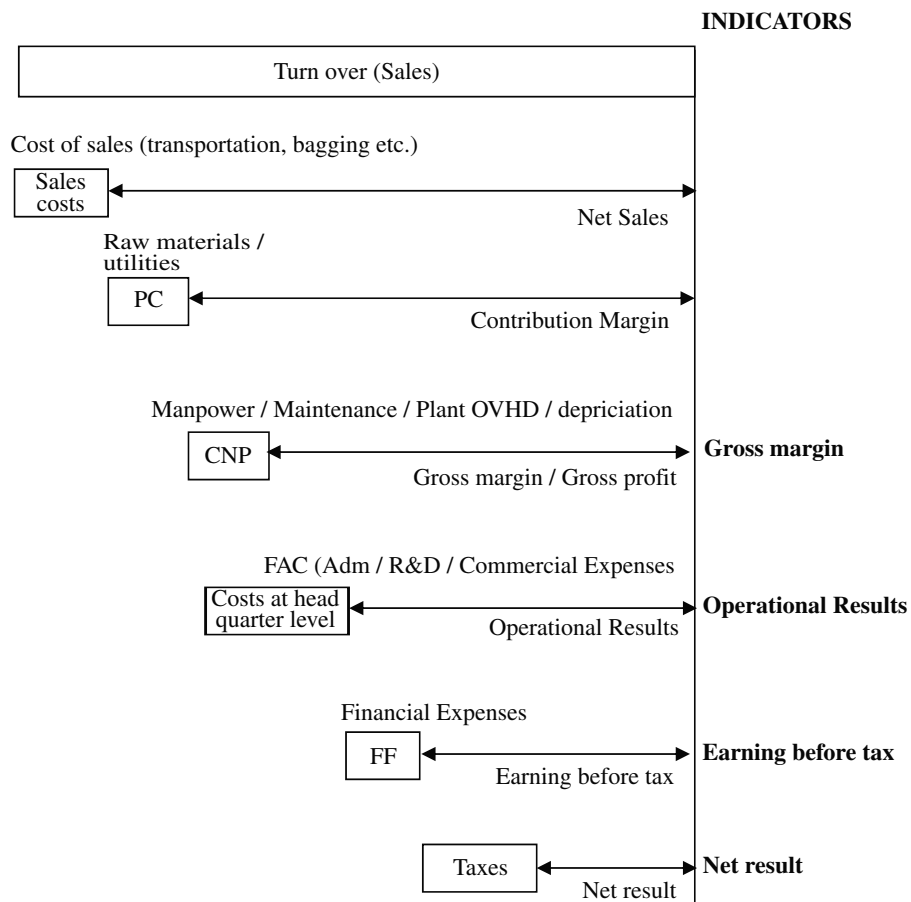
INDICATORS

Turn over (Sales)

Cost of sales (transportation, bagging etc.)

Sales costs

Net Sales

Raw materials / utilities

PC

Contribution Margin

Manpower / Maintenance / Plant OVHD / depriciation

CNP

Gross margin

Gross margin / Gross profit

FAC (Adm / R&D / Commercial Expenses

Costs at head quarter level

Operational Results

Operational Results

Financial Expenses

FF

Earning before tax

Earning before tax

Taxes

Net result

Net result